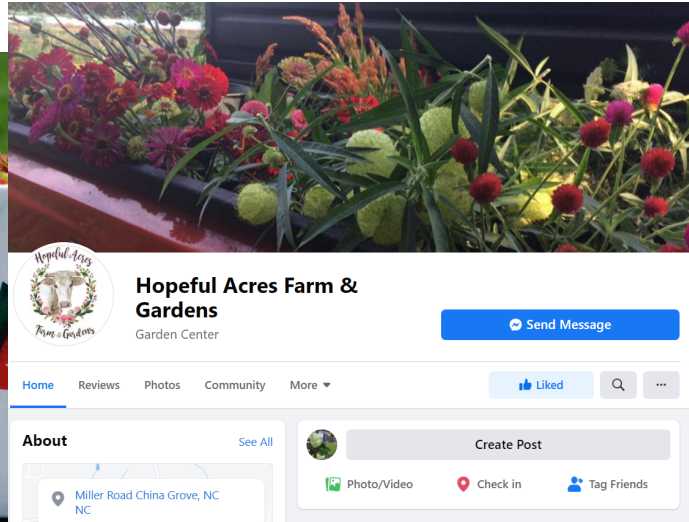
Hopeful Acres

Farm & Gardens

Hopeful Acres Farm & Gardens

Garden Center

Send Message

Home

Reviews

Photos

Community

More

Liked

...

About

See All

Miller Road China Grove, NC NC

Create Post

Photo/Video

Check in

Tag Friends